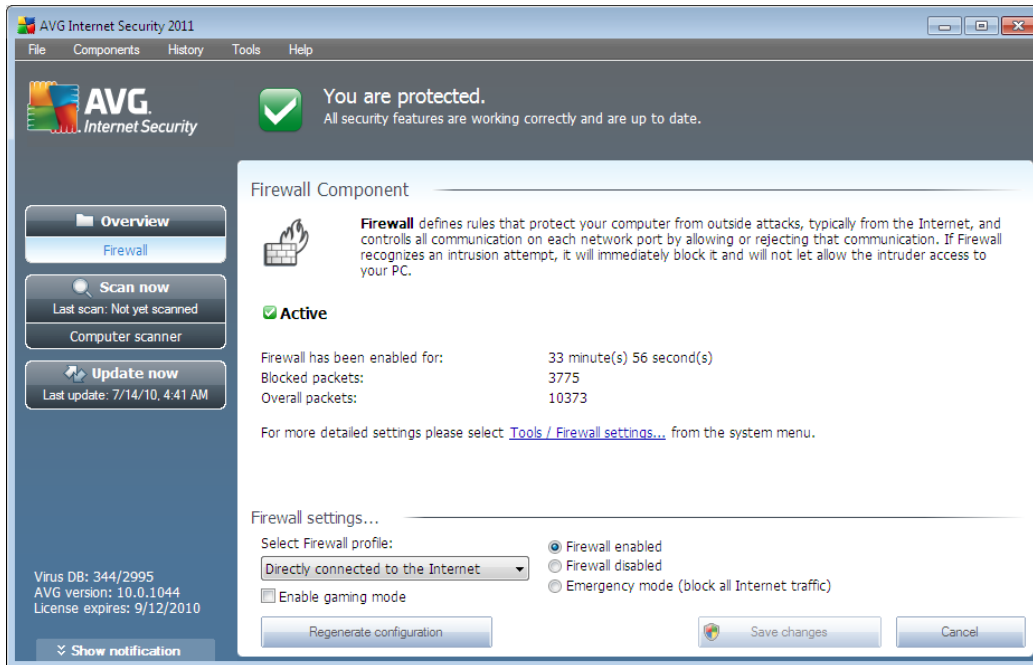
AVG Internet Security 2011

File Components History Tools Help

AVG. Internet Security

You are protected.
All security features are working correctly and are up to date.

Overview
Firewall

Scan now
Last scan: Not yet scanned
Computer scanner

Update now
Last update: 7/14/10, 4:41 AM

Virus DB: 344/2995
AVG version: 10.0.1044
License expires: 9/12/2010

Show notification

Firewall Component

**Firewall** defines rules that protect your computer from outside attacks, typically from the Internet, and controlls all communication on each network port by allowing or rejecting that communication. If Firewall recognizes an intrusion attempt, it will immediately block it and will not let allow the intruder access to your PC.

Active

| | |
|---|---|
| Firewall has been enabled for: | 33 minute(s) 56 second(s) |
| Blocked packets: | 3775 |
| Overall packets: | 10373 |

For more detailed settings please select Tools / Firewall settings... from the system menu.

Firewall settings...

Select Firewall profile:
Directly connected to the Internet
Enable gaming mode

Firewall enabled
Firewall disabled
Emergency mode (block all Internet traffic)

Regenerate configuration

Save changes

Cancel